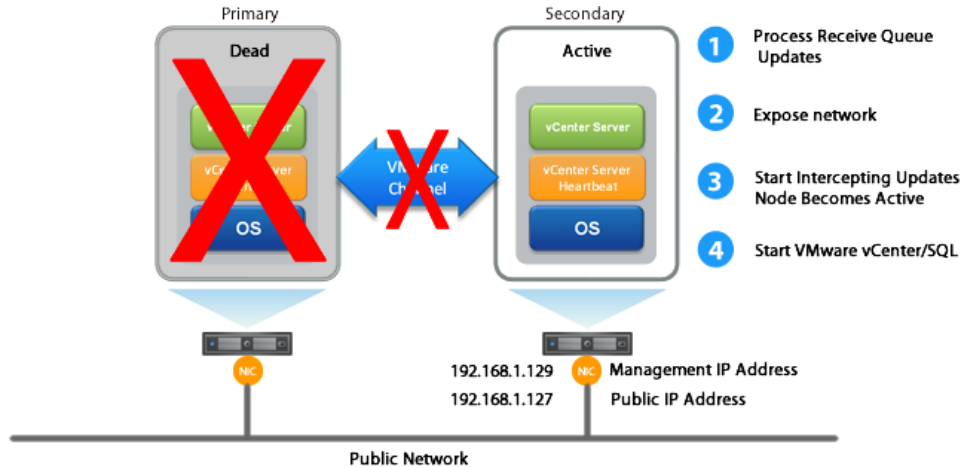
Primary

Dead

v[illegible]er

vC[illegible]ver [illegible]

OS

VM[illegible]are Ch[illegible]el

Secondary

Active

vCenter Server

vCenter Server Heartbeat

OS

1 Process Receive Queue Updates

2 Expose network

3 Start Intercepting Updates Node Becomes Active

4 Start VMware vCenter/SQL

NIC

NIC

192.168.1.129 Management IP Address

192.168.1.127 Public IP Address

Public Network